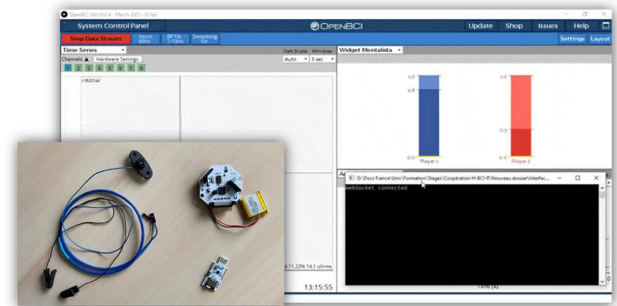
OpenBCI GUI v5.0.4 - March 2021 - 25 fps

System Control Panel

OPENBCI

Update Shop Issues Help

Stop Data Stream

Notch 60Hz

BP Filt 1-13Hz

Smoothing On

Settings Layout

Time Series

Channels

Hardware Settings

1 2 3 4 5 6 7 8

Vert Scale Window

Auto 5 sec

Widget Mentalista

+800uV

1.0

0.5

0.0

Player 1

1.0

0.3

0.0

Player 2

D:\Docs France\Univ\Formation\Stages\Coopération H-BCI-R\Nouveau dossier\Interfac...

WebSocket connected

13:15:55